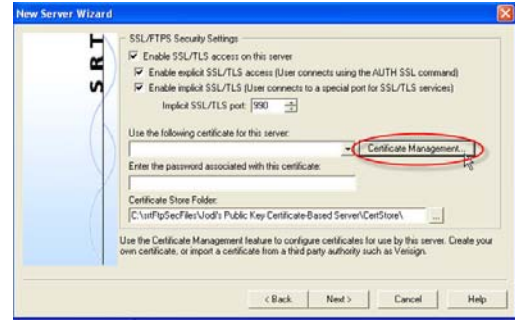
New Server Wizard

S R T

SSL/FTPS Security Settings

Enable SSL/TLS access on this server

Enable explicit SSL/TLS access (User connects using the AUTH SSL command)

Enable implicit SSL/TLS (User connects to a special port for SSL/TLS services)

Implicit SSL/TLS port: 990

Use the following certificate for this server:

Certificate Management...

Enter the password associated with this certificate:

Certificate Store Folder:

C:\srtFtpSecFiles\Jodi's Public Key Certificate-Based Server\CertStore\

...

Use the Certificate Management feature to configure certificates for use by this server. Create your own certificate, or import a certificate from a third party authority such as Verisign.

< Back

Next >

Cancel

Help